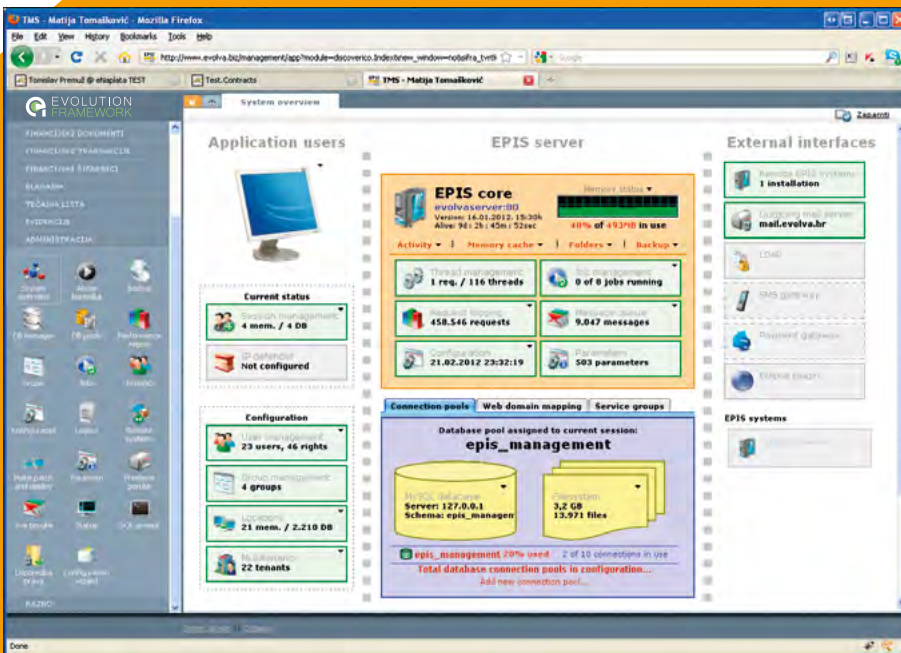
TMS - Matija Tomašković - Mozilla Firefox

File Edit View History Bookmarks Tools Help

http://www.evolva.biz/management/app?module=discoverico.Index&new_window=nobulfra_tvet

Google

Tomislav Premuž @ eNaplata TEST

Test.Contracts

TMS - Matija Tomašković

EVOLUTION FRAMEWORK

FINANCIJSKI DOKUMENTI
FINANCIJSKE TRANSAKCIJE
FINANCIJSKI IZVJEŠTAJI
BLAGAJNA
TEČAJNA LISTA
EVIDENCIJE
ADMINISTRACIJA

System overview
Akcije
Backup
DB manager
DB pools
Performance
Import
Jobs
Schedul
Kontrolni upiti
Logovi
Remote systems
Prebacivanje podataka
Reporter
Predlošci
Korisnici
Status
SQL upiti
Unos prava
Configuration wizard

RAZNO

System overview

Zapamti

Application users

Current status

Session management
4 mem. / 4 DB

IP defender
Not configured

Configuration

User management
23 users, 46 rights

Group management
4 groups

Locations
21 mem. / 2.210 DB

Multitenancy
22 tenants

EPIS server

EPIS core
evolvaserver:80
Version: 16.01.2012. 15:30h
Alive: 9d : 2h : 45m : 52sec

Memory status
40% of 493MB in use

Activity | Memory cache | Folders | Backup

Thread management
1 req. / 116 threads

Job management
0 of 8 jobs running

Request logging
458.546 requests

Message queue
9.047 messages

Configuration
21.02.2012 23:32:19

Parameters
503 parameters

Connection pools | Web domain mapping | Service groups

Database pool assigned to current session:
epis_management

MySQL database
Server: 127.0.0.1
Schema: epis_managem

Filesystem
3,2 GB
13.971 files

epis_management 20% used | 2 of 10 connections in use
Total database connection pools in configuration...
Add new connection pool...

External interfaces

Remote EPIS systems
1 installation

Outgoing mail server
mail.evolva.hr

LDAP

SMS gateway

Payment gateways

Eksterni plugin

EPIS systems

Done